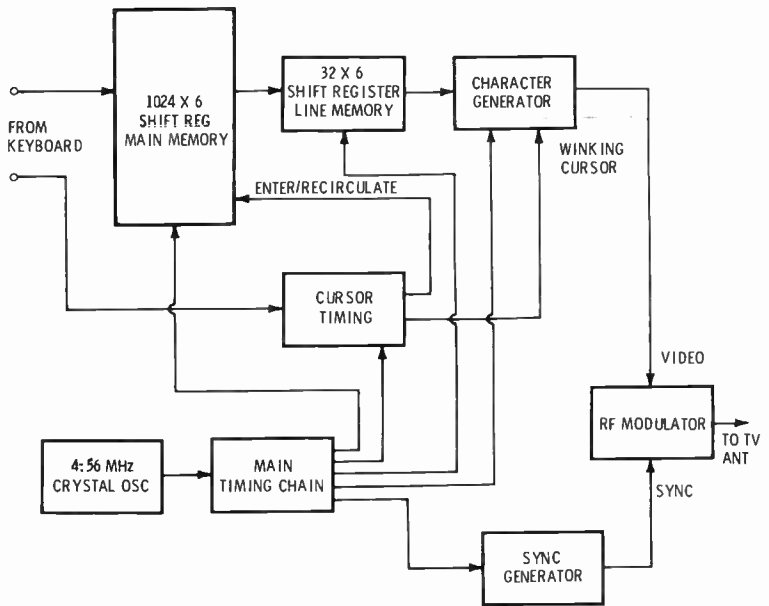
FROM KEYBOARD

1024 X 6 SHIFT REG MAIN MEMORY

32 X 6 SHIFT REGISTER LINE MEMORY

CHARACTER GENERATOR

WINKING CURSOR

ENTER/RECIRCULATE

CURSOR TIMING

VIDEO

RF MODULATOR

TO TV ANT

4:56 MHz CRYSTAL OSC

MAIN TIMING CHAIN

SYNC

SYNC GENERATOR